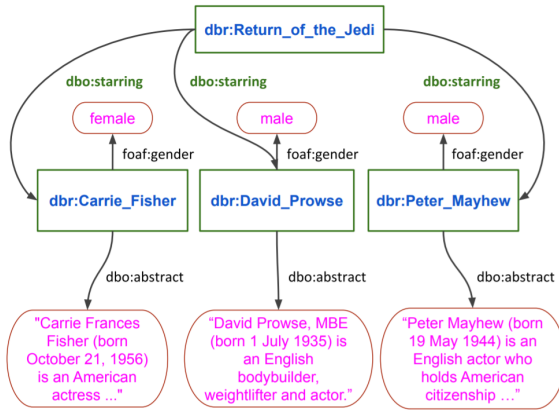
dbr:Return_of_the_Jedi

dbo:starring

dbo:starring

dbo:starring

female

male

male

foaf:gender

foaf:gender

foaf:gender

dbr:Carrie_Fisher

dbr:David_Prowse

dbr:Peter_Mayhew

dbo:abstract

dbo:abstract

dbo:abstract

"Carrie Frances Fisher (born October 21, 1956) is an American actress ..."

"David Prowse, MBE (born 1 July 1935) is an English bodybuilder, weightlifter and actor."

"Peter Mayhew (born 19 May 1944) is an English actor who holds American citizenship …"